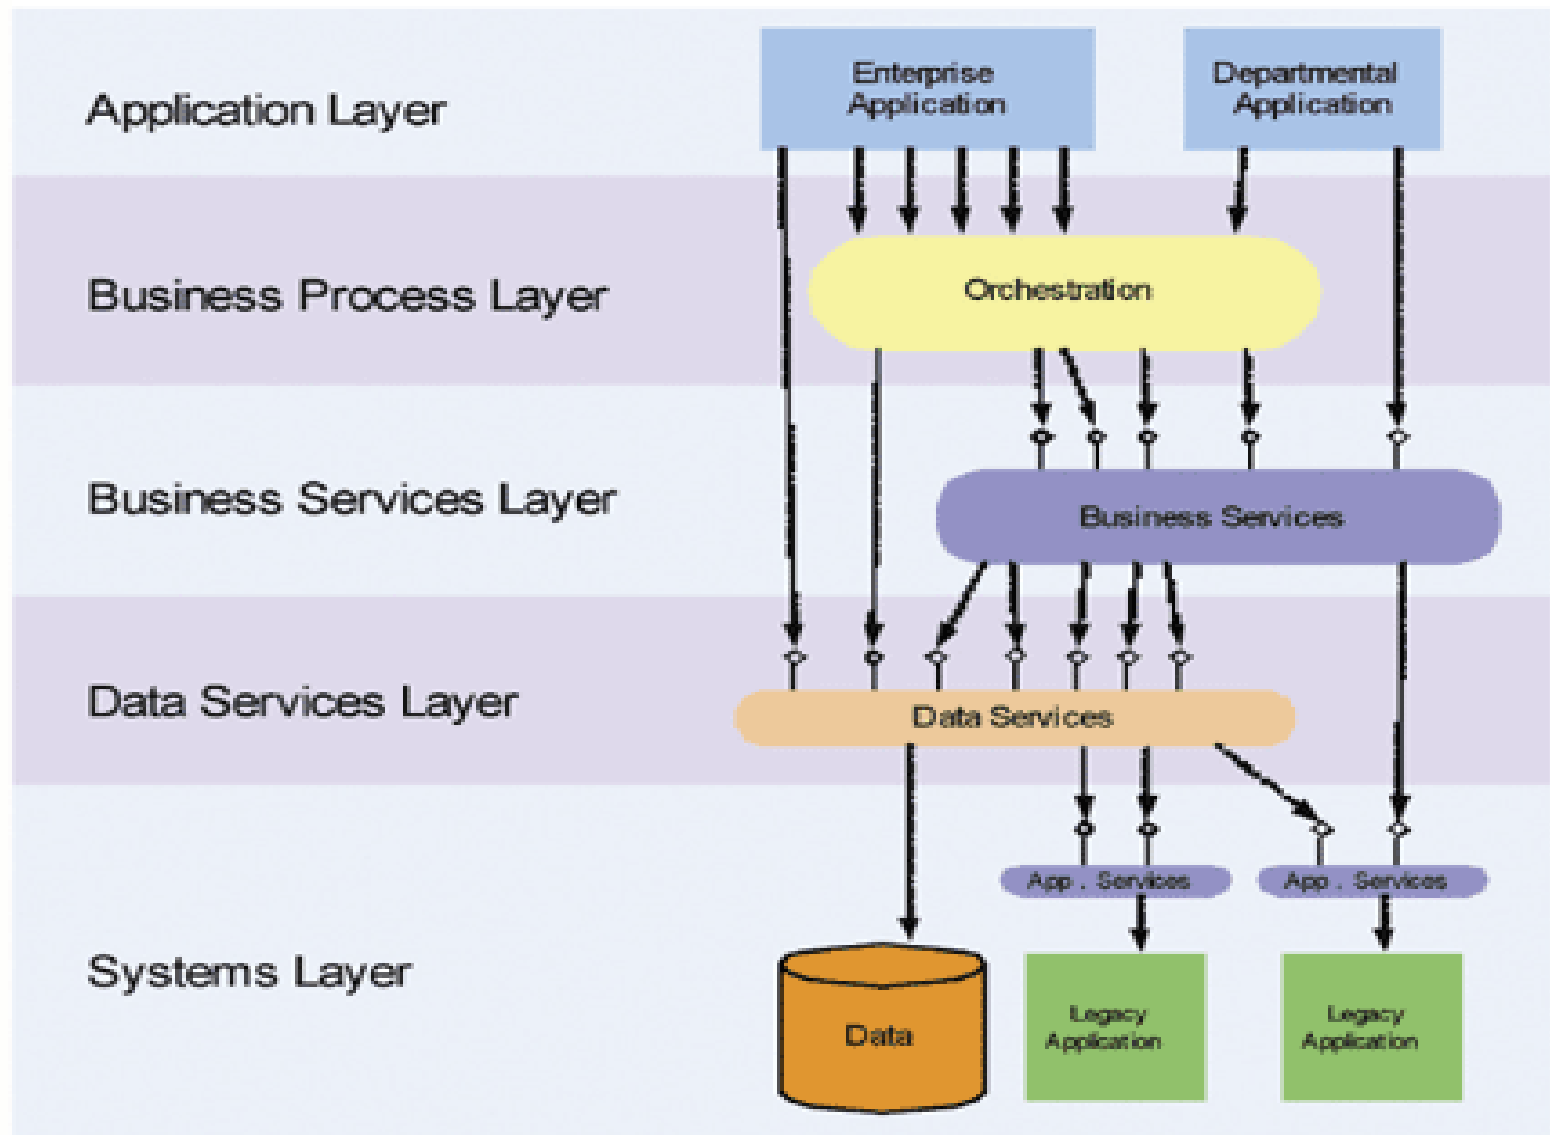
Application Layer

Enterprise Application

Departmental Application

Business Process Layer

Orchestration

Business Services Layer

Business Services

Data Services Layer

Data Services

Systems Layer

App . Services

App . Services

Data

Legacy Application

Legacy Application